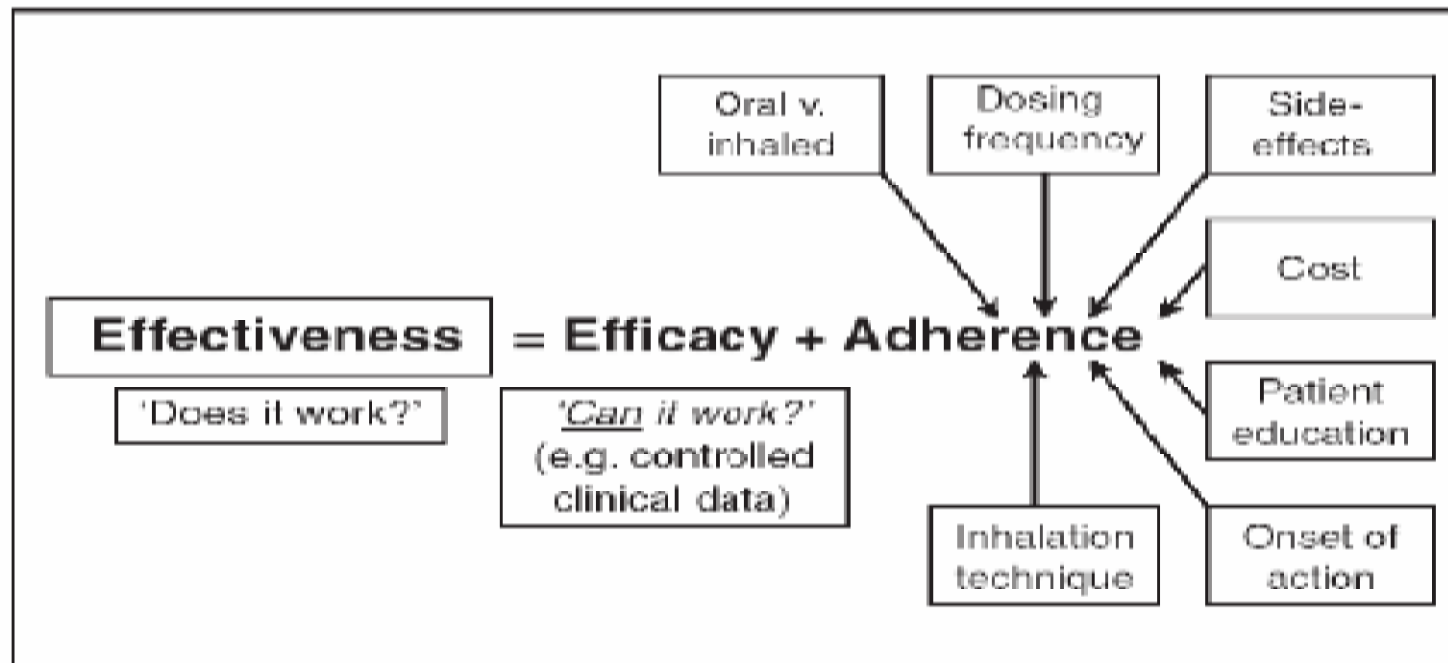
Oral v. inhaled

Dosing frequency

Side-effects

Cost

Effectiveness = Efficacy + Adherence

'Does it work?'

'Can it work?' (e.g. controlled clinical data)

Patient education

Inhalation technique

Onset of action